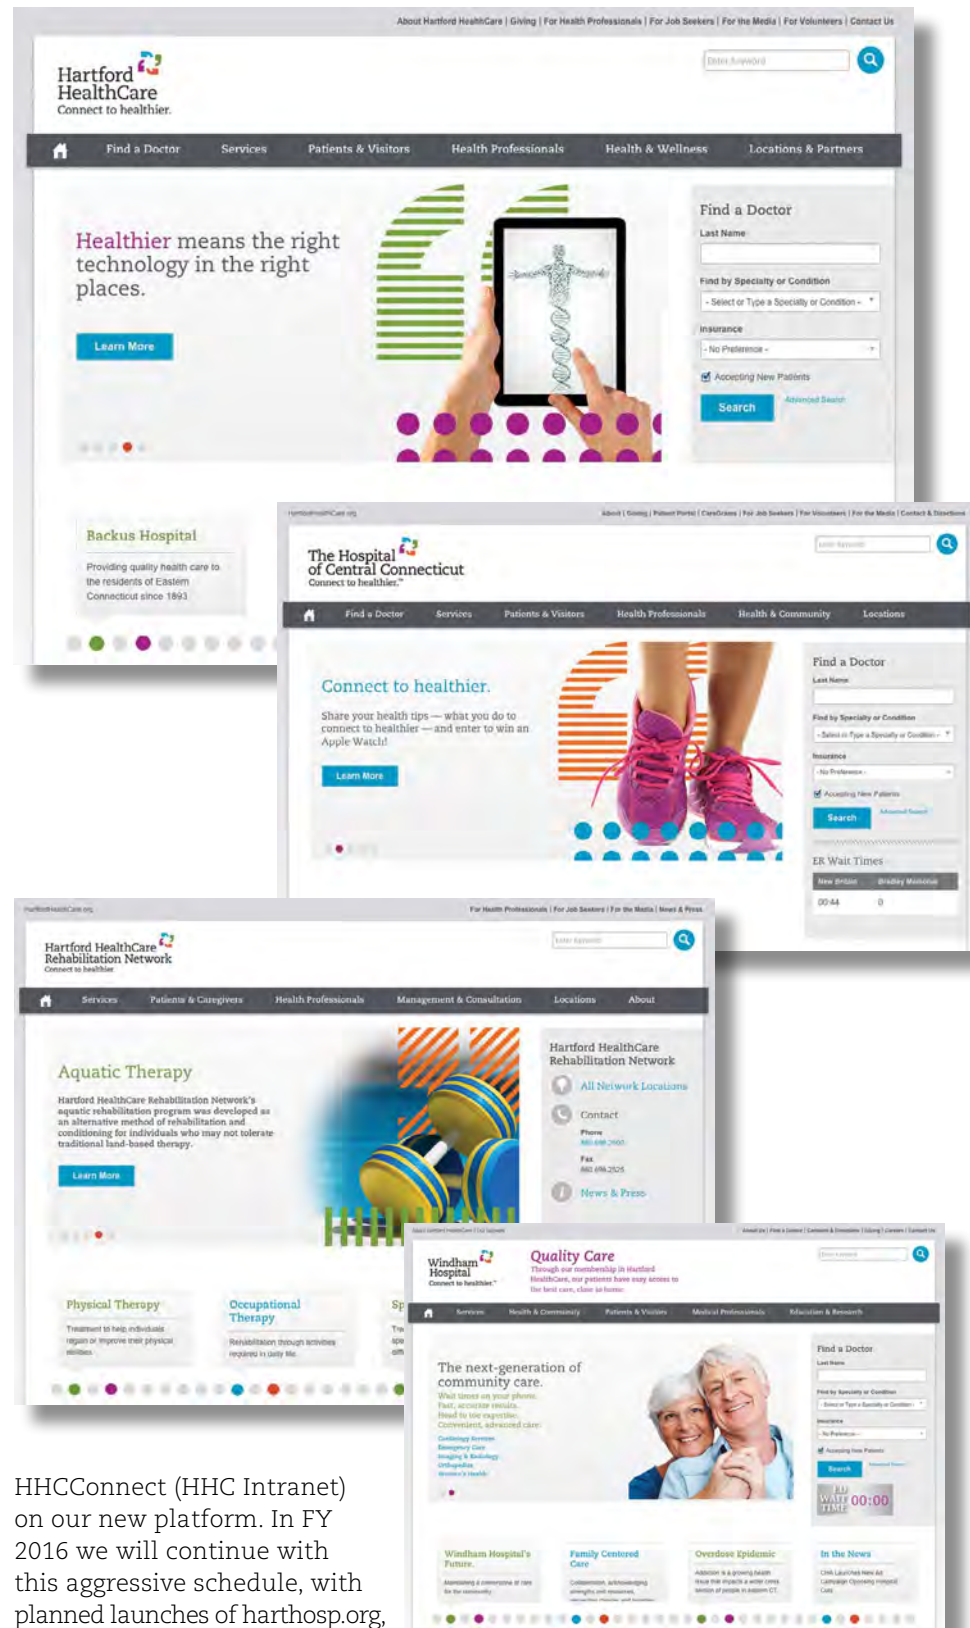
About Hartford HealthCare | Giving | For Health Professionals | For Job Seekers | For the Media | For Volunteers | Contact Us

Hartford HealthCare
Connect to healthier.

Enter Keyword

Find a Doctor Services Patients & Visitors Health Professionals Health & Wellness Locations & Partners

Healthier means the right technology in the right places.

Learn More

Find a Doctor
Last Name
Find by Specialty or Condition
- Select or Type a Specialty or Condition -
Insurance
- No Preference -
Accepting New Patients
Search
Advanced Search

Backus Hospital
Providing quality health care to the residents of Eastern Connecticut since 1893

HartfordHealthCare.org
About | Giving | Patient Portal | CareGrams | For Job Seekers | For Volunteers | For the Media | Contact & Directions

The Hospital of Central Connecticut
Connect to healthier.

Enter Keyword

Find a Doctor Services Patients & Visitors Health Professionals Health & Community Locations

Connect to healthier.
Share your health tips — what you do to connect to healthier — and enter to win an Apple Watch!

Learn More

Find a Doctor
Last Name
Find by Specialty or Condition
- Select or Type a Specialty or Condition -
Insurance
- No Preference -
Accepting New Patients
Search
Advanced Search

ER Wait Times
New Britain Bradley Memorial
00:44 0

HartfordHealthCare.org
For Health Professionals | For Job Seekers | For the Media | News & Press

Hartford HealthCare Rehabilitation Network
Connect to healthier.

Enter Keyword

Services Patients & Caregivers Health Professionals Management & Consultation Locations About

Aquatic Therapy
Hartford HealthCare Rehabilitation Network's aquatic rehabilitation program was developed as an alternative method of rehabilitation and conditioning for individuals who may not tolerate traditional land-based therapy.

Learn More

Hartford HealthCare Rehabilitation Network
All Network Locations
Contact
Phone
860.696.2500
Fax
860.696.2525
News & Press

Physical Therapy
Treatment to help individuals regain or improve their physical abilities.

Occupational Therapy
Rehabilitation through activities required in daily life.

Windham Hospital
Connect to healthier.

Quality Care
Through our membership in Hartford HealthCare, our patients have easy access to the best care, close to home.

Enter Keyword

Services Health & Community Patients & Visitors Medical Professionals Education & Research

The next-generation of community care.
Wait times on your phone.
Fast, accurate results.
Head to toe expertise.
Convenient, advanced care.

Find a Doctor
Last Name
Find by Specialty or Condition
- Select or Type a Specialty or Condition -
Insurance
- No Preference -
Accepting New Patients
Search

ED WAIT TIME 00:00

Windham Hospital's Future.
Family Centered Care
Overdose Epidemic
In the News

HHCConnect (HHC Intranet) on our new platform. In FY 2016 we will continue with this aggressive schedule, with planned launches of harthosp.org,